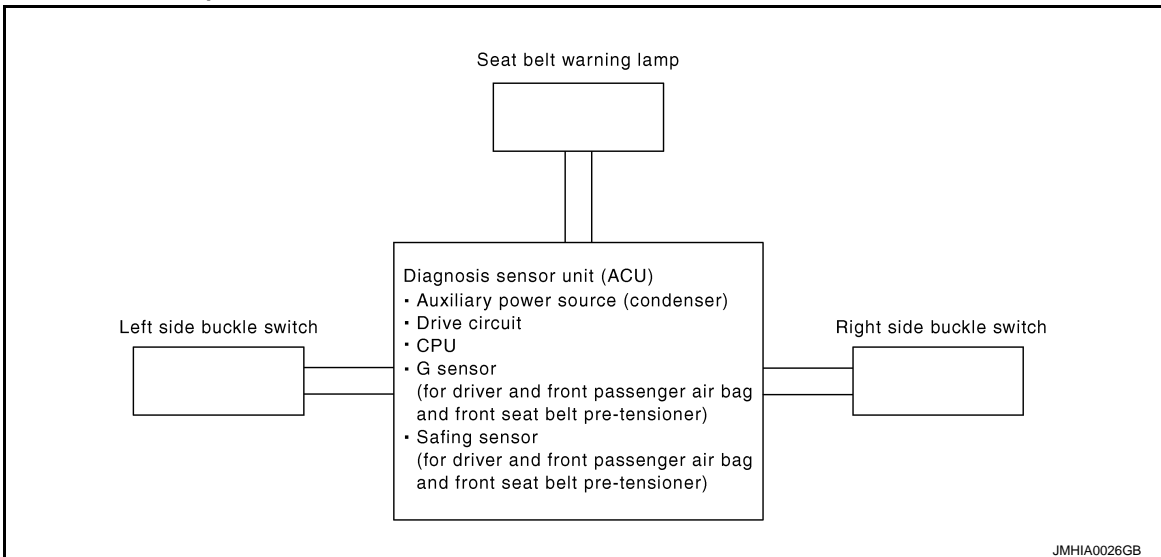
Seat belt warning lamp

Left side buckle switch

Diagnosis sensor unit (ACU)
• Auxiliary power source (condenser)
• Drive circuit
• CPU
• G sensor
(for driver and front passenger air bag and front seat belt pre-tensioner)
• Safing sensor
(for driver and front passenger air bag and front seat belt pre-tensioner)

Right side buckle switch

JMHIA0026GB